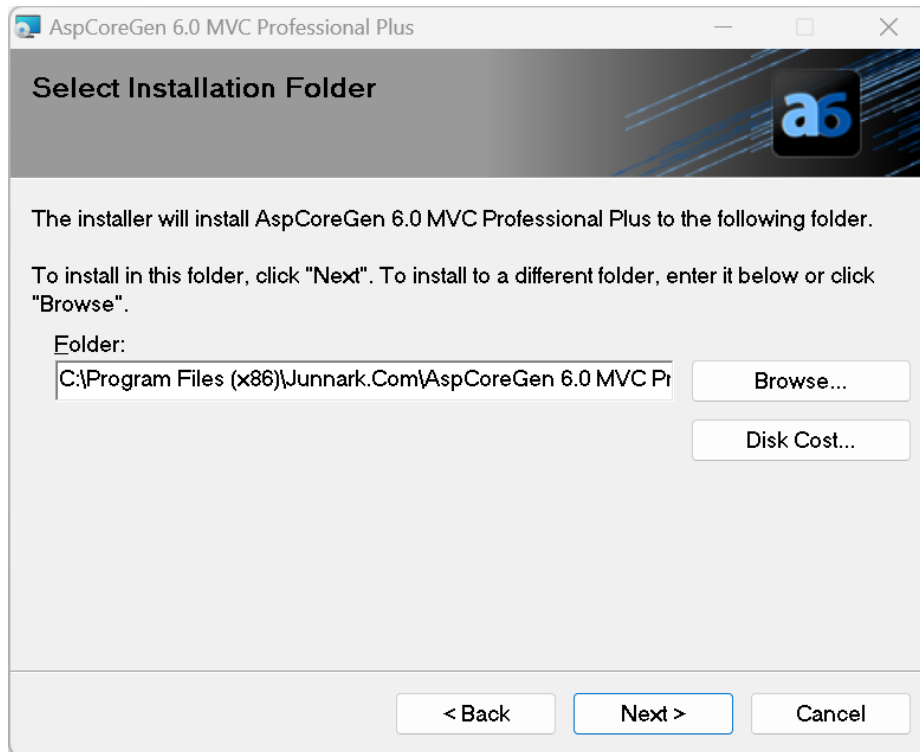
AspCoreGen 6.0 MVC Professional Plus

Select Installation Folder

a6

The installer will install AspCoreGen 6.0 MVC Professional Plus to the following folder.

To install in this folder, click "Next". To install to a different folder, enter it below or click "Browse".

Folder:

C:\Program Files (x86)\Junnark.Com\AspCoreGen 6.0 MVC Pr

Browse...

Disk Cost...

< Back

Next >

Cancel